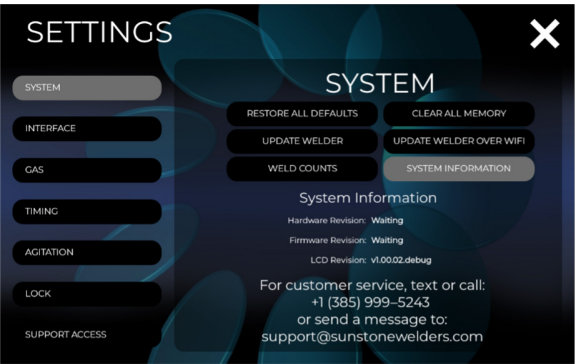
SETTINGS

SYSTEM
INTERFACE
GAS
TIMING
AGITATION
LOCK
SUPPORT ACCESS

SYSTEM

RESTORE ALL DEFAULTS
CLEAR ALL MEMORY
UPDATE WELDER
UPDATE WELDER OVER WIFI
WELD COUNTS
SYSTEM INFORMATION

System Information

Hardware Revision: Waiting
Firmware Revision: Waiting
LCD Revision: v1.00.02.debug

For customer service, text or call:
+1 (385) 999–5243
or send a message to:
support@sunstonewelders.com